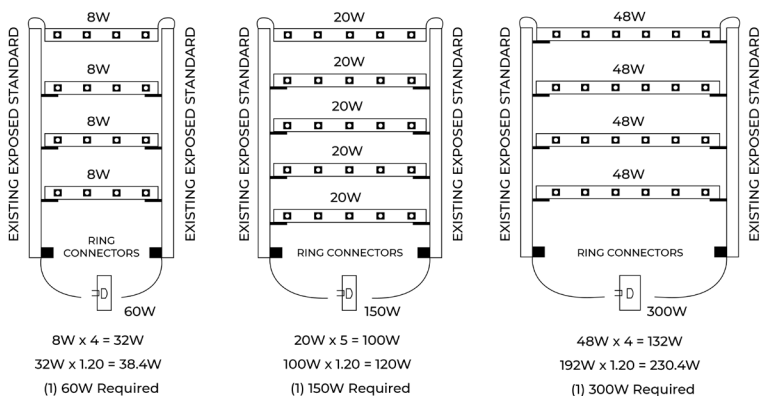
EXISTING EXPOSED STANDARD
8W
8W
8W
8W
EXISTING EXPOSED STANDARD
RING CONNECTORS
60W

8W x 4 = 32W
32W x 1.20 = 38.4W
(1) 60W Required

EXISTING EXPOSED STANDARD
20W
20W
20W
20W
20W
EXISTING EXPOSED STANDARD
RING CONNECTORS
150W

20W x 5 = 100W
100W x 1.20 = 120W
(1) 150W Required

EXISTING EXPOSED STANDARD
48W
48W
48W
48W
EXISTING EXPOSED STANDARD
RING CONNECTORS
300W

48W x 4 = 132W
192W x 1.20 = 230.4W
(1) 300W Required